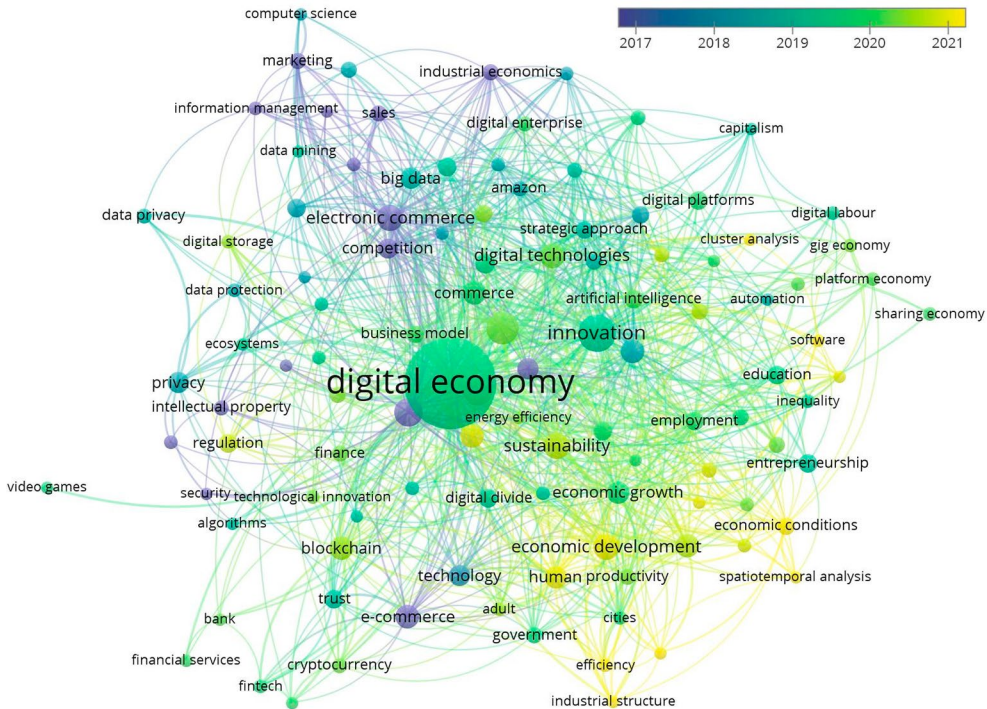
2017
2018
2019
2020
2021

computer science
marketing
industrial economics
information management
sales
digital enterprise
capitalism
data mining
big data
amazon
digital platforms
data privacy
electronic commerce
strategic approach
digital labour
digital storage
competition
digital technologies
cluster analysis
gig economy
data protection
commerce
artificial intelligence
automation
platform economy
business model
innovation
sharing economy
ecosystems
software
privacy
digital economy
education
intellectual property
energy efficiency
inequality
regulation
sustainability
employment
finance
entrepreneurship
video games
security
technological innovation
digital divide
economic growth
algorithms
economic conditions
blockchain
economic development
technology
human productivity
spatiotemporal analysis
trust
bank
e-commerce
adult
cities
government
financial services
cryptocurrency
efficiency
fintech
industrial structure